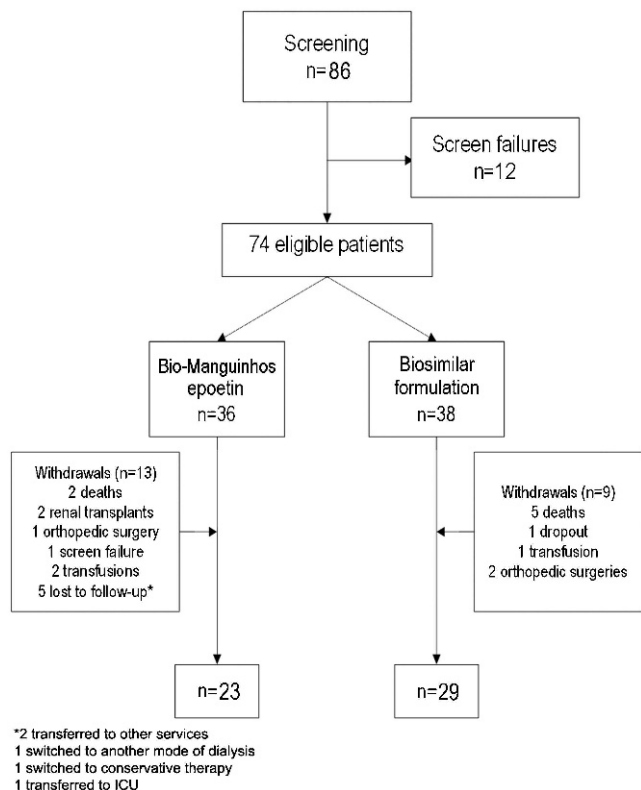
Screening
n=86

Screen failures
n=12

74 eligible patients

Bio-Manguinhos epoetin
n=36

Biosimilar formulation
n=38

Withdrawals (n=13)
2 deaths
2 renal transplants
1 orthopedic surgery
1 screen failure
2 transfusions
5 lost to follow-up*

Withdrawals (n=9)
5 deaths
1 dropout
1 transfusion
2 orthopedic surgeries

n=23

n=29

*2 transferred to other services
1 switched to another mode of dialysis
1 switched to conservative therapy
1 transferred to ICU